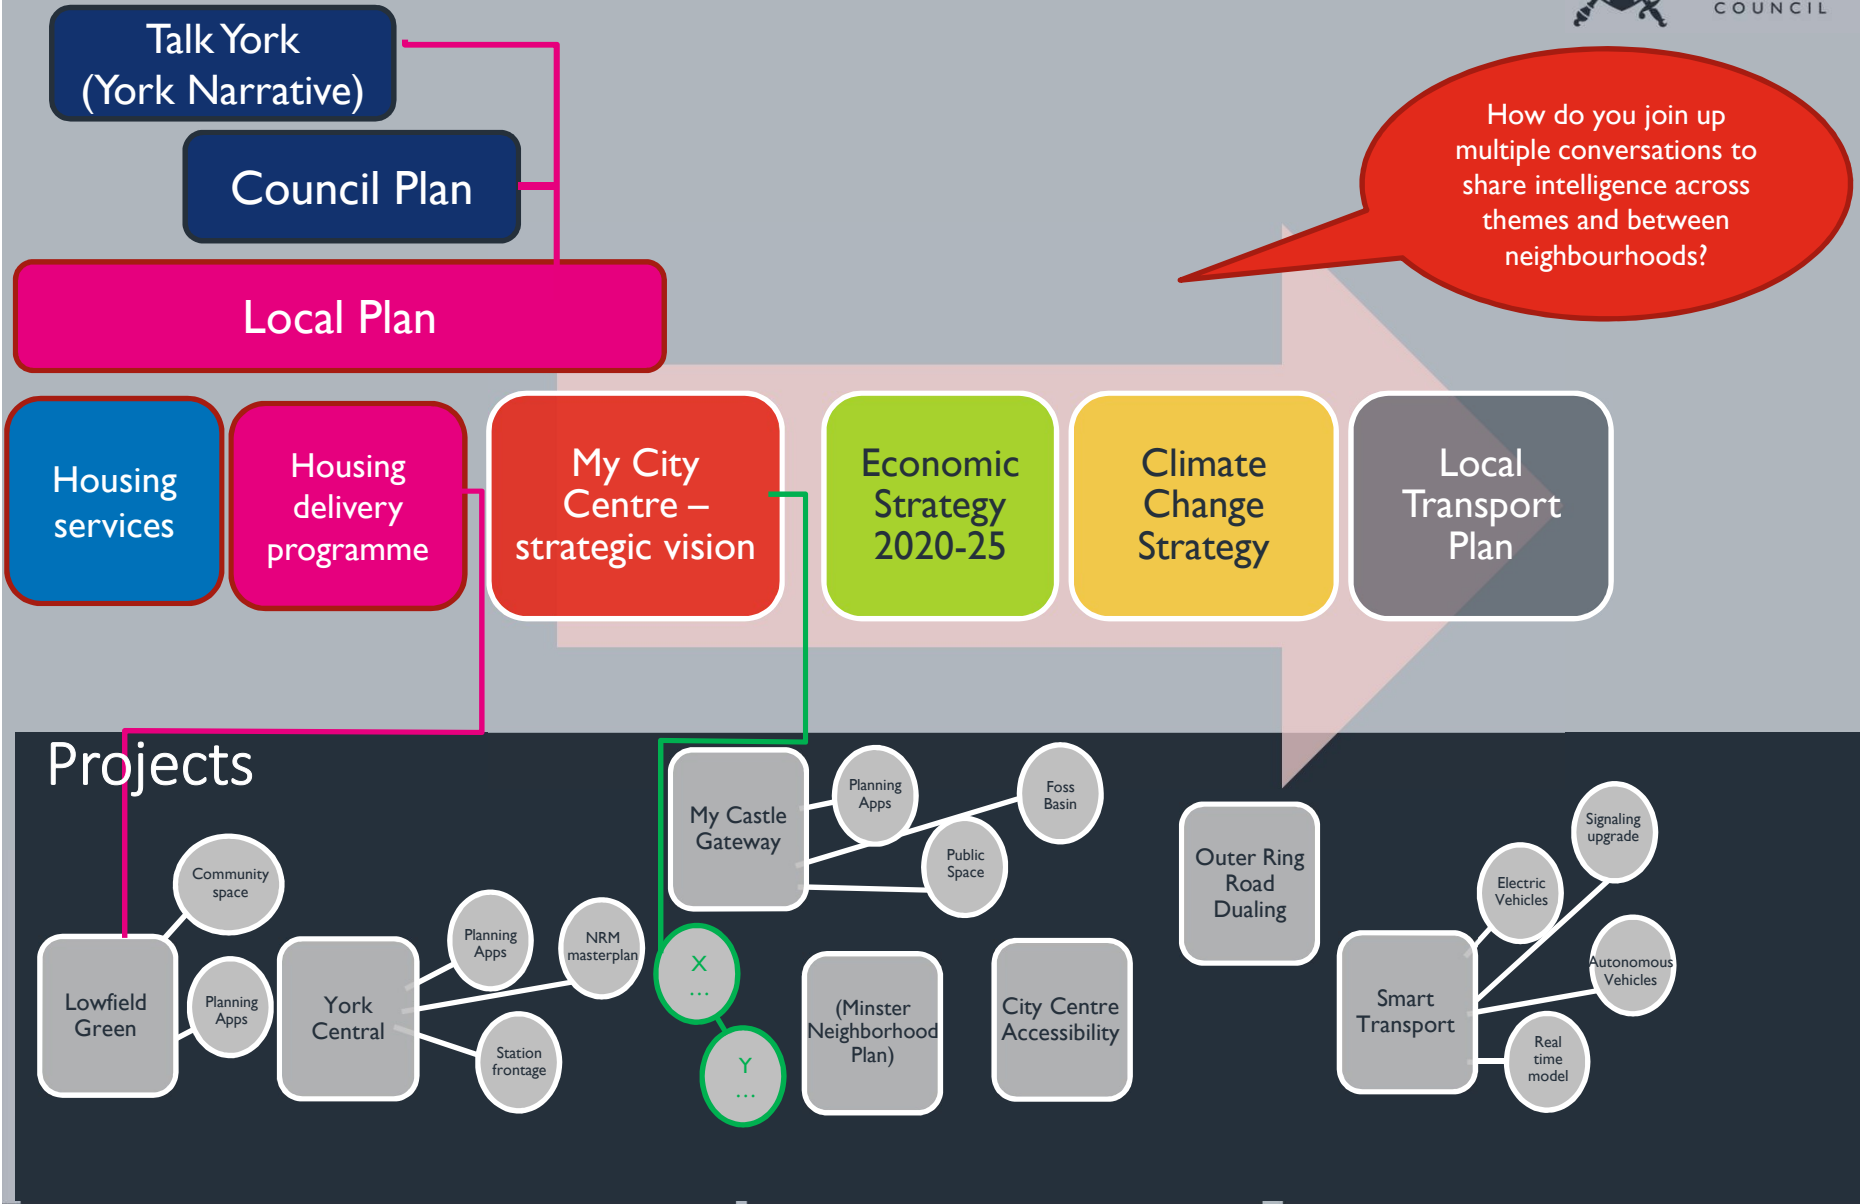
COUNCIL

Talk York (York Narrative)

Council Plan

Local Plan

How do you join up multiple conversations to share intelligence across themes and between neighbourhoods?

Housing services

Housing delivery programme

My City Centre – strategic vision

Economic Strategy 2020-25

Climate Change Strategy

Local Transport Plan

Projects

My Castle Gateway

Planning Apps

Foss Basin

Public Space

Outer Ring Road Dualing

Signaling upgrade

Electric Vehicles

Community space

Lowfield Green

Planning Apps

York Central

Planning Apps

NRM masterplan

Station frontage

X ...

Y ...

(Minster Neighborhood Plan)

City Centre Accessibility

Smart Transport

Autonomous Vehicles

Real time model